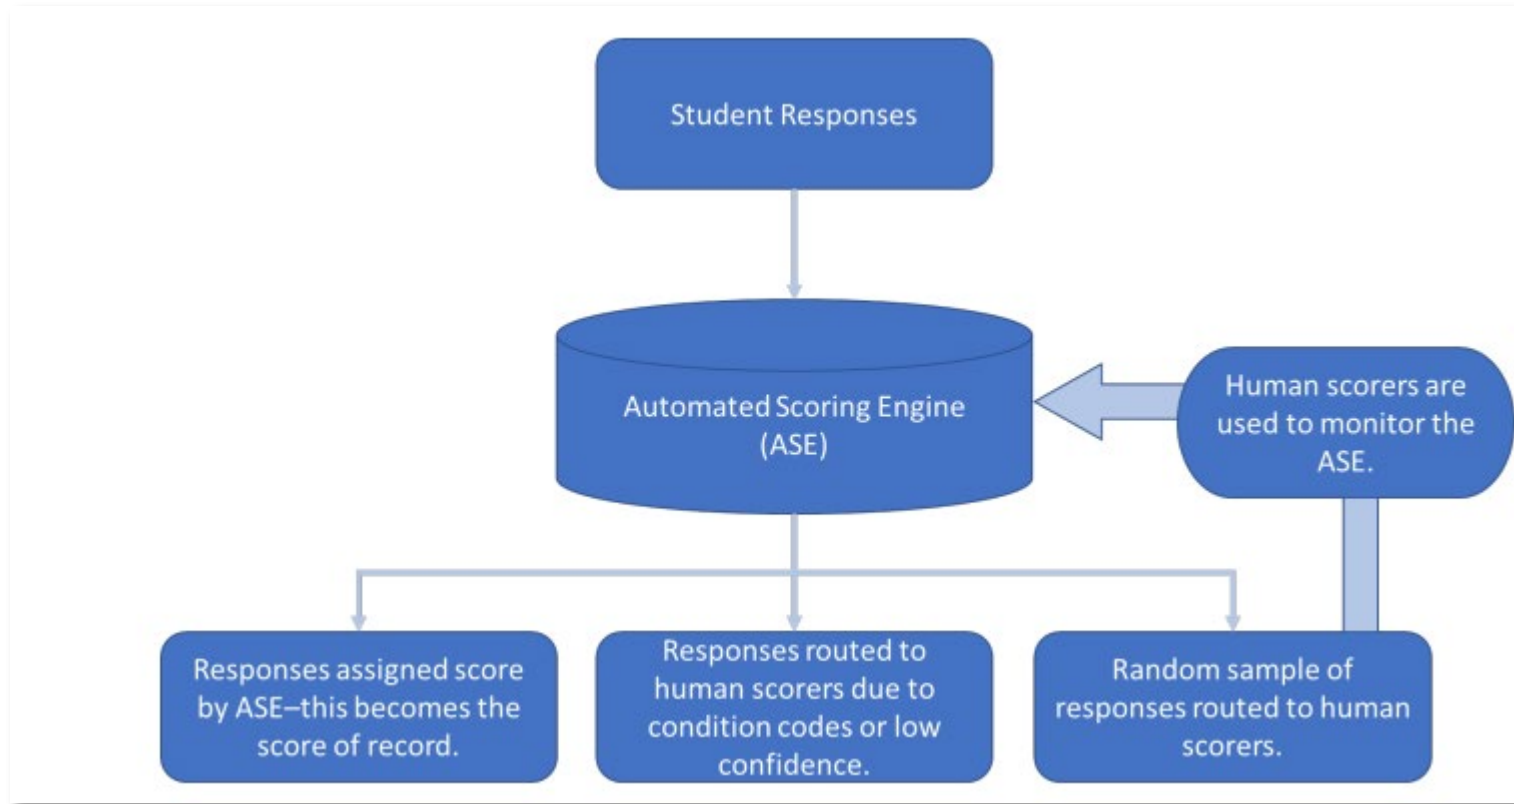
Student Responses

Automated Scoring Engine (ASE)

Human scorers are used to monitor the ASE.

Responses assigned score by ASE–this becomes the score of record.

Responses routed to human scorers due to condition codes or low confidence.

Random sample of responses routed to human scorers.